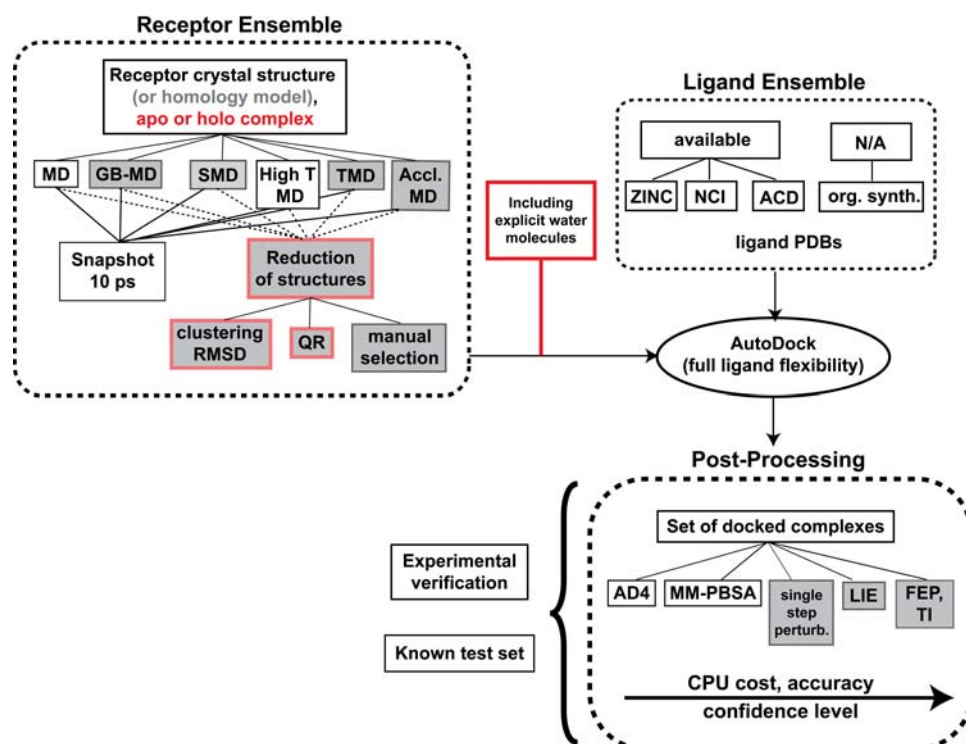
Receptor Ensemble

Receptor crystal structure (or homology model), apo or holo complex

MD

GB-MD

SMD

High T MD

TMD

Accl. MD

Snapshot 10 ps

Reduction of structures

clustering RMSD

QR

manual selection

Including explicit water molecules

Ligand Ensemble

available

N/A

ZINC

NCI

ACD

org. synth.

ligand PDBs

AutoDock (full ligand flexibility)

Post-Processing

Experimental verification

Known test set

Set of docked complexes

AD4

MM-PBSA

single step perturb.

LIE

FEP, TI

CPU cost, accuracy confidence level